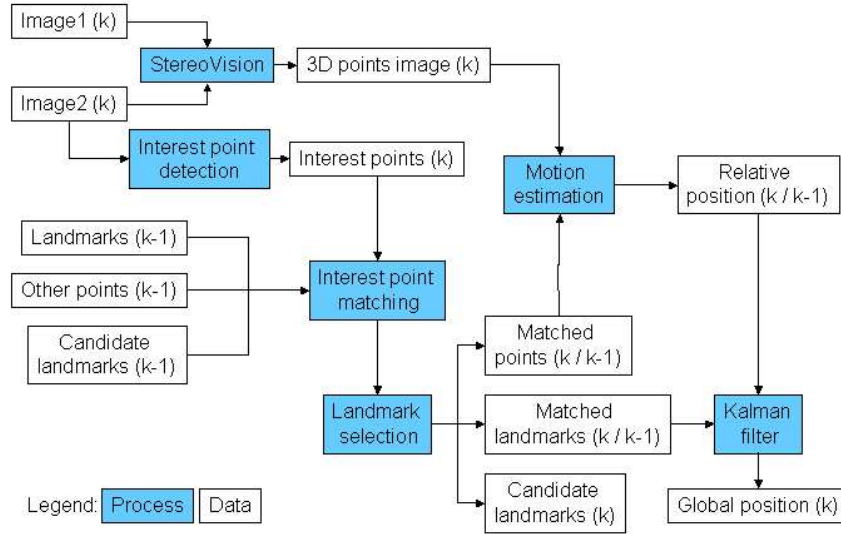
Image1 (k)

StereoVision

3D points image (k)

Image2 (k)

Interest point detection

Interest points (k)

Motion estimation

Relative position (k / k-1)

Landmarks (k-1)

Other points (k-1)

Interest point matching

Candidate landmarks (k-1)

Matched points (k / k-1)

Landmark selection

Matched landmarks (k / k-1)

Kalman filter

Legend: Process Data

Candidate landmarks (k)

Global position (k)